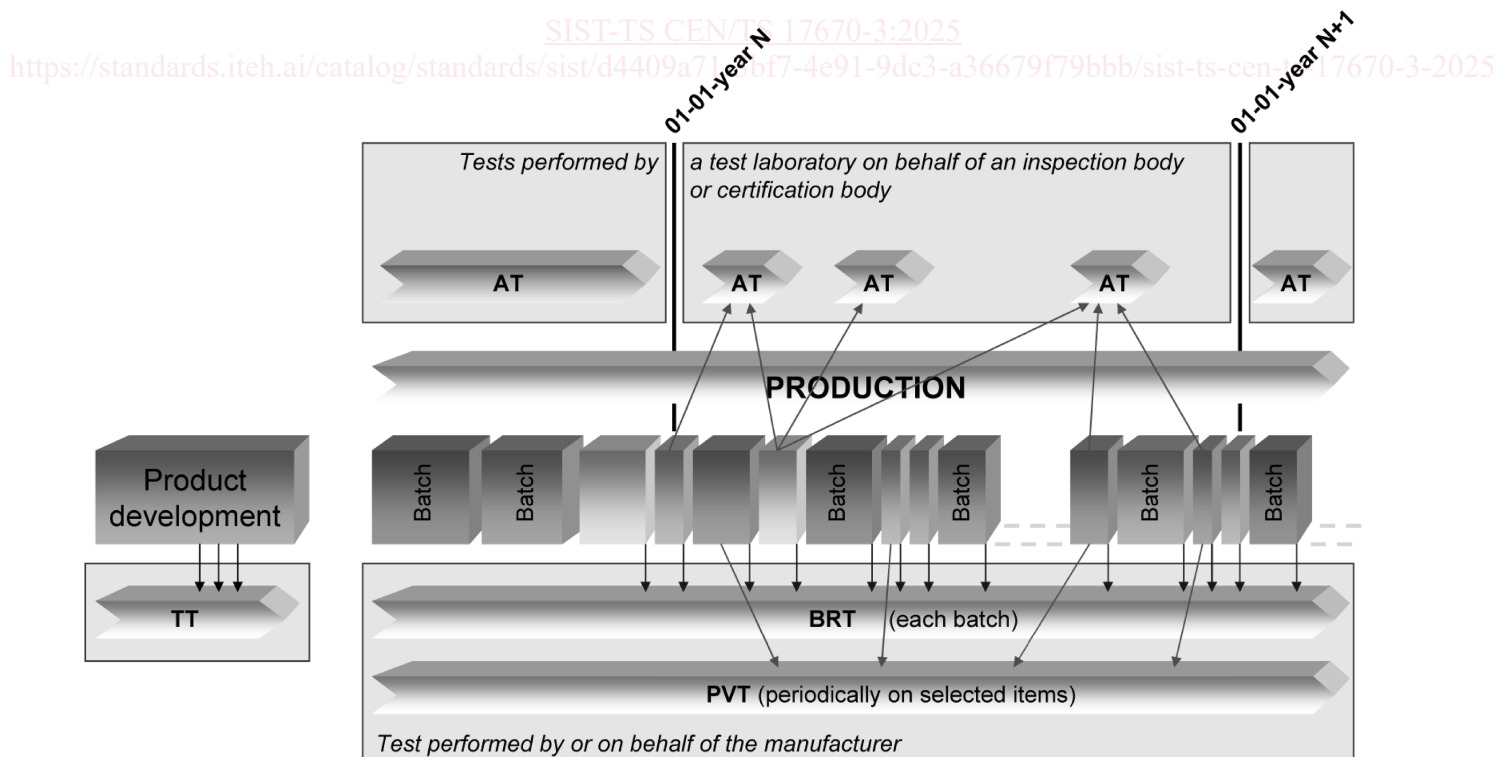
SIST-TS CEN/TS 17670-3:2025
https://standards.iteh.ai/catalog/standards/sist/d4409a71-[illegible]bf7-4e91-9dc3-a36679f79bbb/sist-ts-cen-ts-17670-3-2025

01-01-year N

01-01-year N+1

Tests performed by

a test laboratory on behalf of an inspection body or certification body

AT

AT

AT

AT

AT

PRODUCTION

Product development

Batch

Batch

Batch

Batch

Batch

Batch

TT

BRT (each batch)

PVT (periodically on selected items)

Test performed by or on behalf of the manufacturer